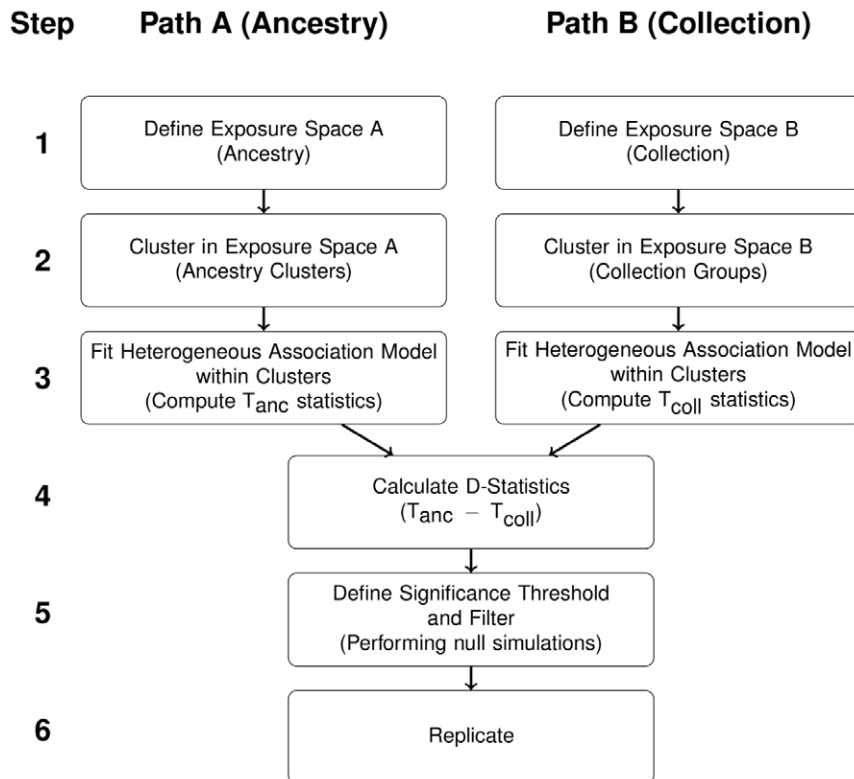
Step

Path A (Ancestry)

Path B (Collection)

1

Define Exposure Space A (Ancestry)

Define Exposure Space B (Collection)

2

Cluster in Exposure Space A (Ancestry Clusters)

Cluster in Exposure Space B (Collection Groups)

3

Fit Heterogeneous Association Model within Clusters (Compute $T_{anc}$ statistics)

Fit Heterogeneous Association Model within Clusters (Compute $T_{coll}$ statistics)

4

Calculate D-Statistics ($T_{anc} - T_{coll}$)

5

Define Significance Threshold and Filter (Performing null simulations)

6

Replicate